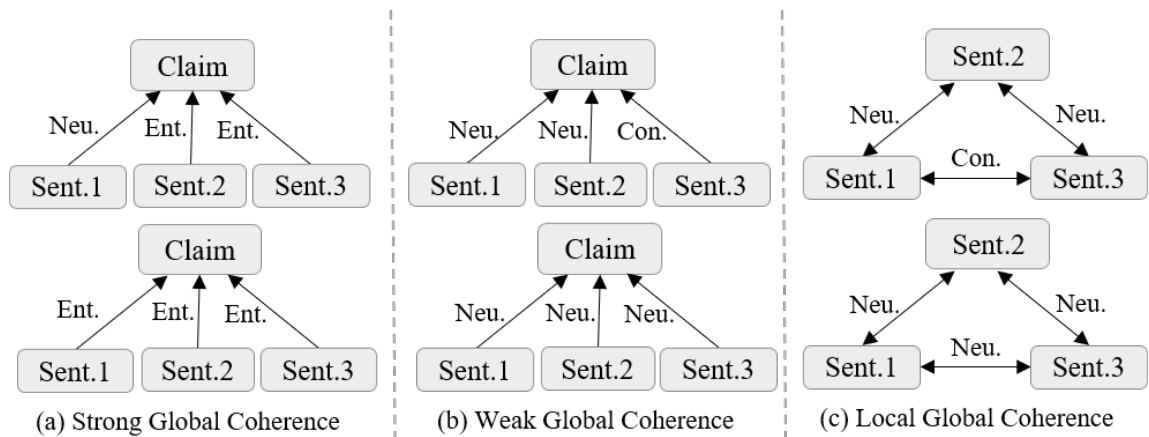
Claim

Neu. Ent. Ent.

Sent.1 Sent.2 Sent.3

Claim

Ent. Ent. Ent.

Sent.1 Sent.2 Sent.3

(a) Strong Global Coherence

Claim

Neu. Neu. Con.

Sent.1 Sent.2 Sent.3

Claim

Neu. Neu. Neu.

Sent.1 Sent.2 Sent.3

(b) Weak Global Coherence

Sent.2

Neu. Neu.

Con.

Sent.1 Sent.3

Sent.2

Neu. Neu.

Neu.

Sent.1 Sent.3

(c) Local Global Coherence